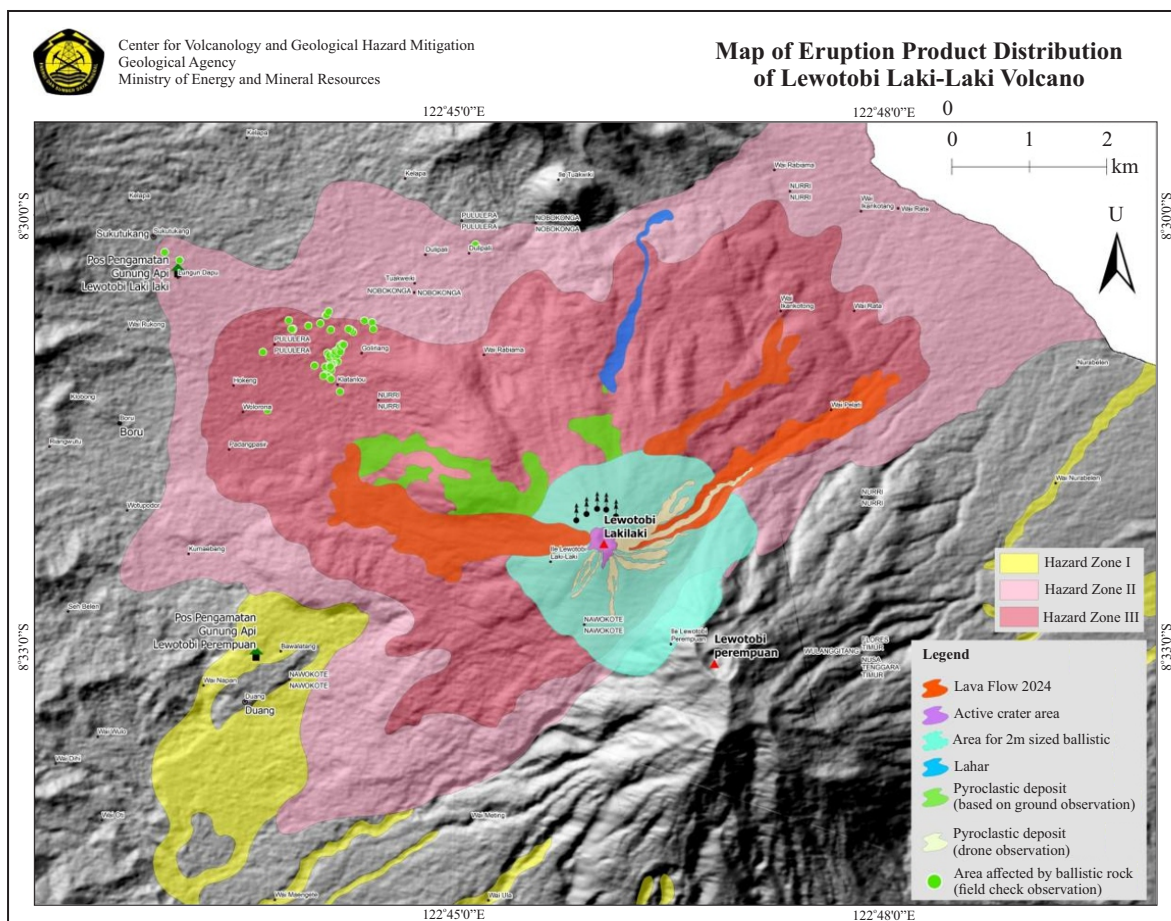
Center for Volcanology and Geological Hazard Mitigation
Geological Agency
Ministry of Energy and Mineral Resources

Map of Eruption Product Distribution of Lewotobi Laki-Laki Volcano

122°45'0"E
122°48'0"E
0
0 1 2 km
U
8°30'0"S
8°30'0"S
8°33'0"S
8°33'0"S

Kelapa
Kelapa
Ile Tuakeiko
Kelapa
Wai Rabiama
NURRI
NURRI
Sukutukang
Sukutukang
PULULERA
PULULERA
NOBOKONGA
NOBOKONGA
Wai Ikarikotong
Wai Rata
Dulipali
Dulipali
Bungun Dapu
Pos Pengamatan Gunung Api Lewotobi Laki laki
Tuakeiko
NOBOKONGA
NOBOKONGA
Wai Rukong
Wai Ikarikotong
Wai Rata
PULULERA
PULULERA
Gelikang
Wai Rabiama
Hokeng
Klatanlou
Nurabelen
Klobong
Wolorona
NURRI
NURRI
Wai Pelati
Boru
Riangwulu
Boru
Padangpasir
NURRI
NURRI
Wai Nurabelen
Wolupodor
Lewotobi Lakilaki
Kumaebang
Ile Lewotobi Laki-Laki
Seh Belen
Hazard Zone I
Hazard Zone II
Hazard Zone III
Pos Pengamatan Gunung Api Lewotobi Perempuan
NAWOKOTE
NAWOKOTE
Ile Lewotobi Perempuan
Lewotobi perempuan
WULANGGITANG
FLORES TIMUR
NUSA TENGGARA TIMUR
Bawalatang
Wai Napen
NAWOKOTE
NAWOKOTE
Duang
Duang
Wai Wulu
Wai Dihi
Wai Sli
Wai Mating
Wai Ula
Wai Meggele

Legend
Lava Flow 2024
Active crater area
Area for 2m sized ballistic
Lahar
Pyroclastic deposit (based on ground observation)
Pyroclastic deposit (drone observation)
Area affected by ballistic rock (field check observation)

122°45'0"E
122°48'0"E